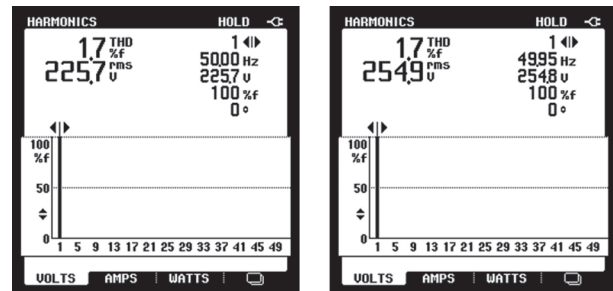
HARMONICS HOLD

1.7 THD %f
225.7 rms V

1
50.00 Hz
225.7 V
100 %f
0 °

100 %f
50
0

1 5 9 13 17 21 25 29 33 37 41 45 49

VOLTS AMPS WATTS

HARMONICS HOLD

1.7 THD %f
254.9 rms V

1
49.95 Hz
254.8 V
100 %f
0 °

100 %f
50
0

1 5 9 13 17 21 25 29 33 37 41 45 49

VOLTS AMPS WATTS